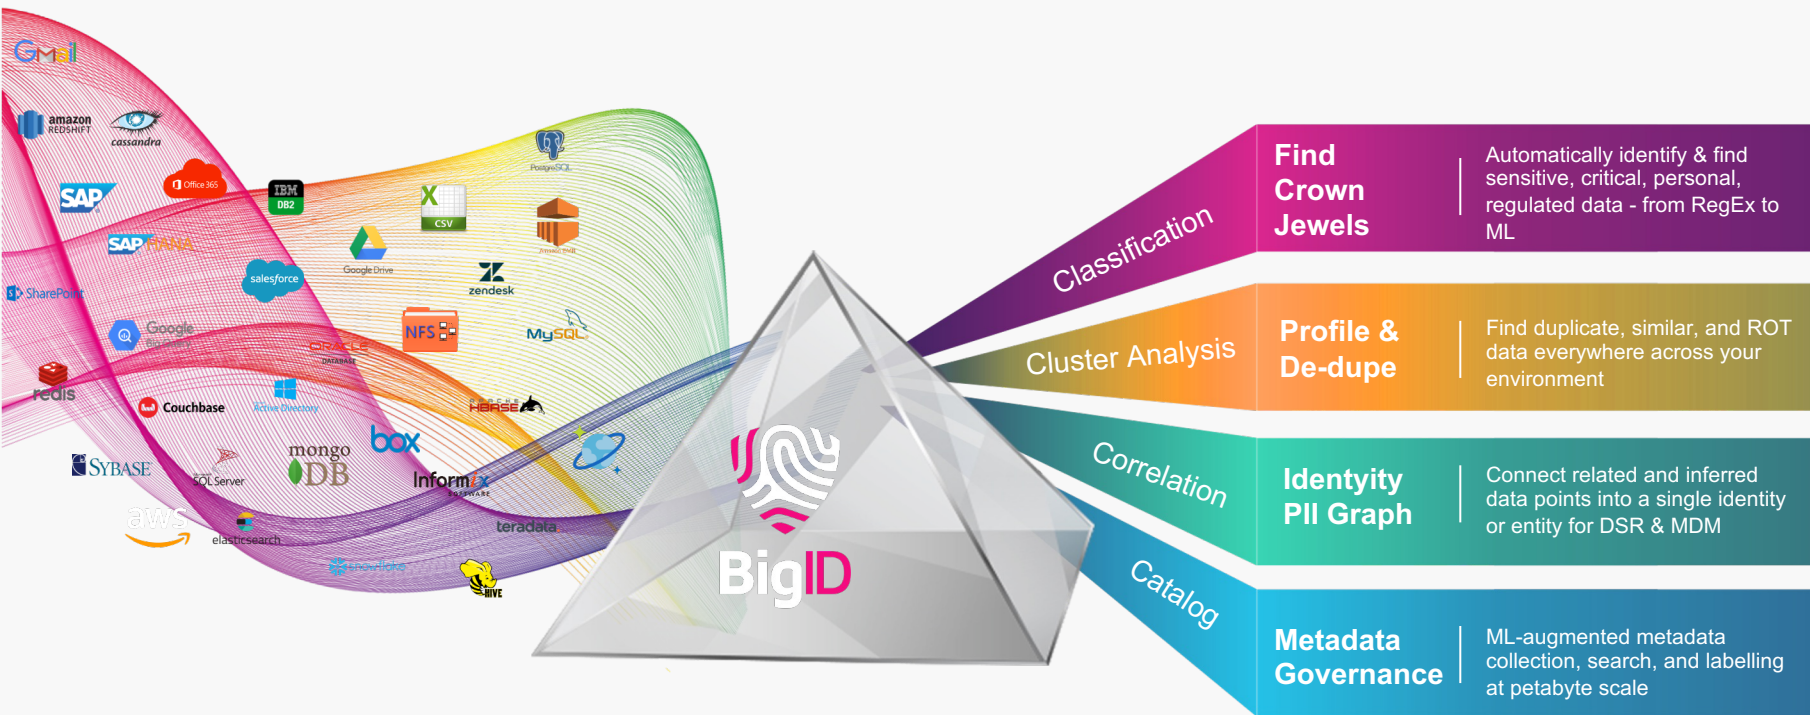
Gmail

amazon REDSHIFT

cassandra

SAP

Office 365

IBM DB2

CSV

PostgreSQL

SAP HANA

Google Drive

Amazon S3

SharePoint

salesforce

zendesk

Google BigQuery

NFS

MySQL

ORACLE DATABASE

redis

Couchbase

Active Directory

HBASE

box

SYBASE

SQL Server

mongo DB

Informix SOFTWARE

aws

elasticsearch

teradata

snowflake

HIVE

BigID

Classification

Cluster Analysis

Correlation

Catalog

Find Crown Jewels

Automatically identify & find sensitive, critical, personal, regulated data - from RegEx to ML

Profile & De-dupe

Find duplicate, similar, and ROT data everywhere across your environment

Identyity PII Graph

Connect related and inferred data points into a single identity or entity for DSR & MDM

Metadata Governance

ML-augmented metadata collection, search, and labelling at petabyte scale